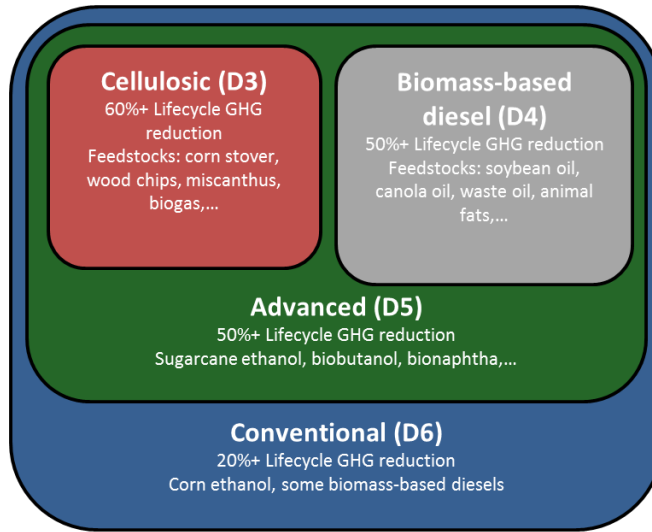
Cellulosic (D3)
60%+ Lifecycle GHG reduction
Feedstocks: corn stover, wood chips, miscanthus, biogas,...

Biomass-based diesel (D4)
50%+ Lifecycle GHG reduction
Feedstocks: soybean oil, canola oil, waste oil, animal fats,...

Advanced (D5)
50%+ Lifecycle GHG reduction
Sugarcane ethanol, biobutanol, bionaphtha,...

Conventional (D6)
20%+ Lifecycle GHG reduction
Corn ethanol, some biomass-based diesels